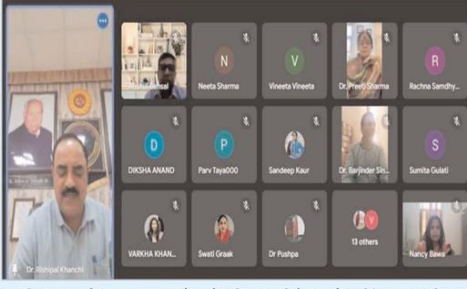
Dr. Rishipal Khanchi

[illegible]

Neeta Sharma

Vineeta Vineeta

Dr. Preeti Sharma

Rachna Samdhy...

DIKSHA ANAND

Parv Taya000

Sandeep Kaur

Dr. Barjinder Si...

Sumita Gulati

VARKHA KHAN...

Swati Graak

Dr Pushpa

13 others

Nancy Bawa